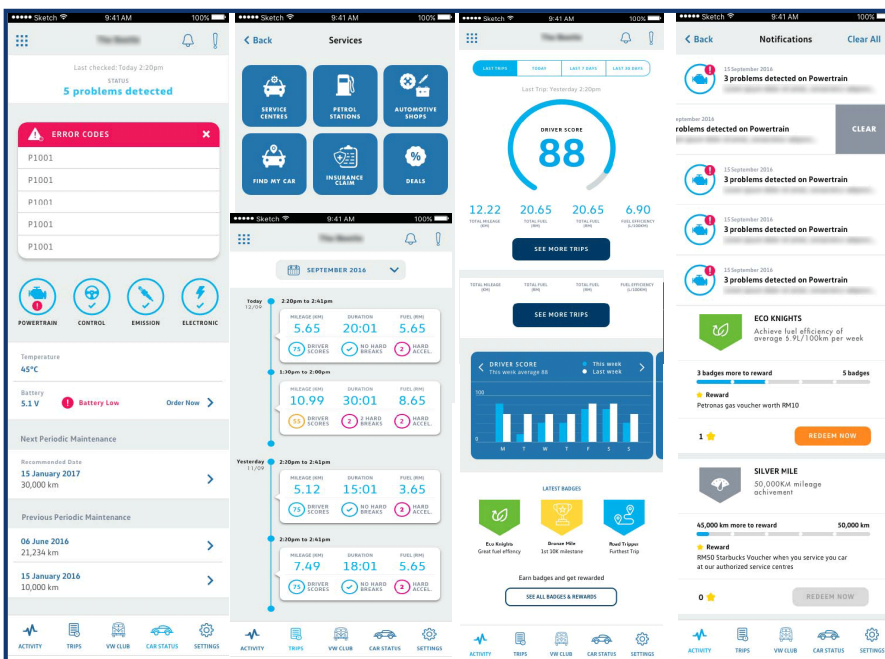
●●●●● Sketch 9:41 AM 100%

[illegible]

Last checked: Today 2:20pm
STATUS
5 problems detected

ERROR CODES ✕
P1001
P1001
P1001
P1001
P1001

POWERTRAIN CONTROL EMISSION ELECTRONIC

Temperature
45°C

Battery
5.1 V Battery Low Order Now

Next Periodic Maintenance

Recommended Date
15 January 2017
30,000 km

Previous Periodic Maintenance

06 June 2016
21,234 km

15 January 2016
10,000 km

ACTIVITY TRIPS VW CLUB CAR STATUS SETTINGS

●●●●● Sketch 9:41 AM 100%

Back Services

SERVICE CENTRES
PETROL STATIONS
AUTOMOTIVE SHOPS
FIND MY CAR
INSURANCE CLAIM
DEALS

●●●●● Sketch 9:41 AM 100%

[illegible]

SEPTEMBER 2016

Today 12/09
2:20pm to 2:41pm
MILEAGE (KM) 5.65 DURATION 20:01 FUEL (RM) 5.65
75 DRIVER SCORES NO HARD BREAKS 2 HARD ACCEL.

1:30pm to 2:00pm
MILEAGE (KM) 10.99 DURATION 30:01 FUEL (RM) 8.65
55 DRIVER SCORES 2 HARD BREAKS 2 HARD ACCEL.

Yesterday 11/09
2:20pm to 2:41pm
MILEAGE (KM) 5.12 DURATION 15:01 FUEL (RM) 3.65
75 DRIVER SCORES NO HARD BREAKS 2 HARD ACCEL.

2:20pm to 2:41pm
MILEAGE (KM) 7.49 DURATION 18:01 FUEL (RM) 5.65
75 DRIVER SCORES NO HARD BREAKS 2 HARD ACCEL.

ACTIVITY TRIPS VW CLUB CAR STATUS SETTINGS

●●●●● Sketch 9:41 AM 100%

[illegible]

LAST TRIPS TODAY LAST 7 DAYS LAST 30 DAYS

Last Trip: Yesterday 2:20pm

DRIVER SCORE
88

12.22 TOTAL MILEAGE (KM)
20.65 TOTAL FUEL (RM)
20.65 TOTAL FUEL (RM)
6.90 FUEL EFFICIENCY (L/100KM)

SEE MORE TRIPS

TOTAL MILEAGE (KM) TOTAL FUEL (RM) TOTAL FUEL (RM) FUEL EFFICIENCY (L/100KM)

SEE MORE TRIPS

DRIVER SCORE
This week average 88
This week
Last week

100
50
M T W T F S S

LATEST BADGES
Eco Knights
Great fuel effiency
Bronze Mile
1st 10K milestone
Road Tripper
Furthest Trip

Earn badges and get rewarded

SEE ALL BADGES & REWARDS

ACTIVITY TRIPS VW CLUB CAR STATUS SETTINGS

●●●●● Sketch 9:41 AM 100%

Back Notifications Clear All

15 September 2016
3 problems detected on Powertrain

eptember 2016
roblems detected on Powertrain
CLEAR

15 September 2016
3 problems detected on Powertrain

15 September 2016
3 problems detected on Powertrain

15 September 2016
3 problems detected on Powertrain

ECO KNIGHTS
Achieve fuel efficiency of average 5.9L/100km per week

3 badges more to reward 5 badges

Reward
Petronas gas voucher worth RM10

1 REDEEM NOW

SILVER MILE
50,000KM mileage achivement

45,000 km more to reward 50,000 km

Reward
RM50 Starbucks Voucher when you service you car at our authorized service centres

0 REDEEM NOW

ACTIVITY TRIPS VW CLUB CAR STATUS SETTINGS